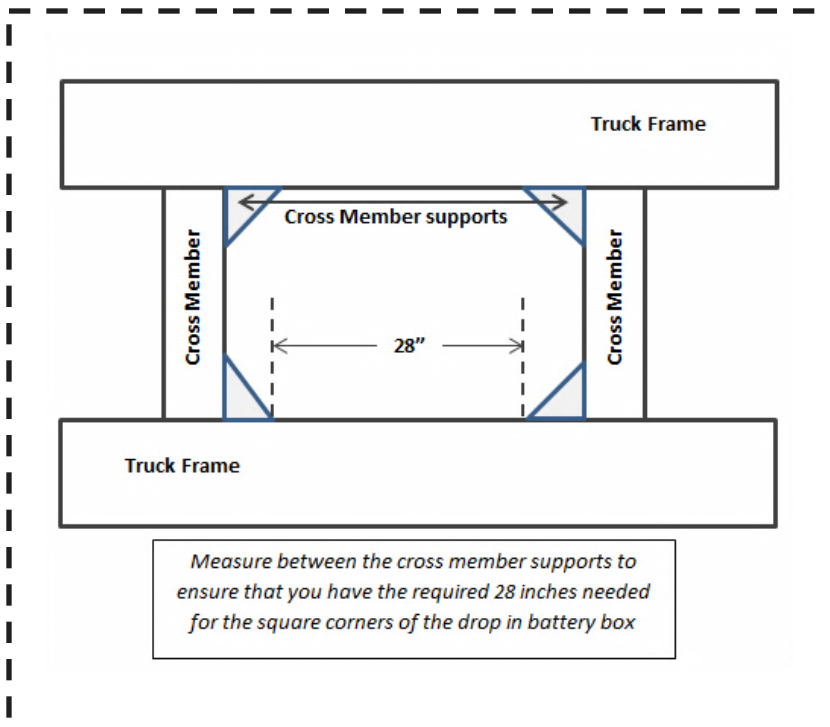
Truck Frame

Cross Member supports

Cross Member

28”

Cross Member

Truck Frame

Measure between the cross member supports to ensure that you have the required 28 inches needed for the square corners of the drop in battery box